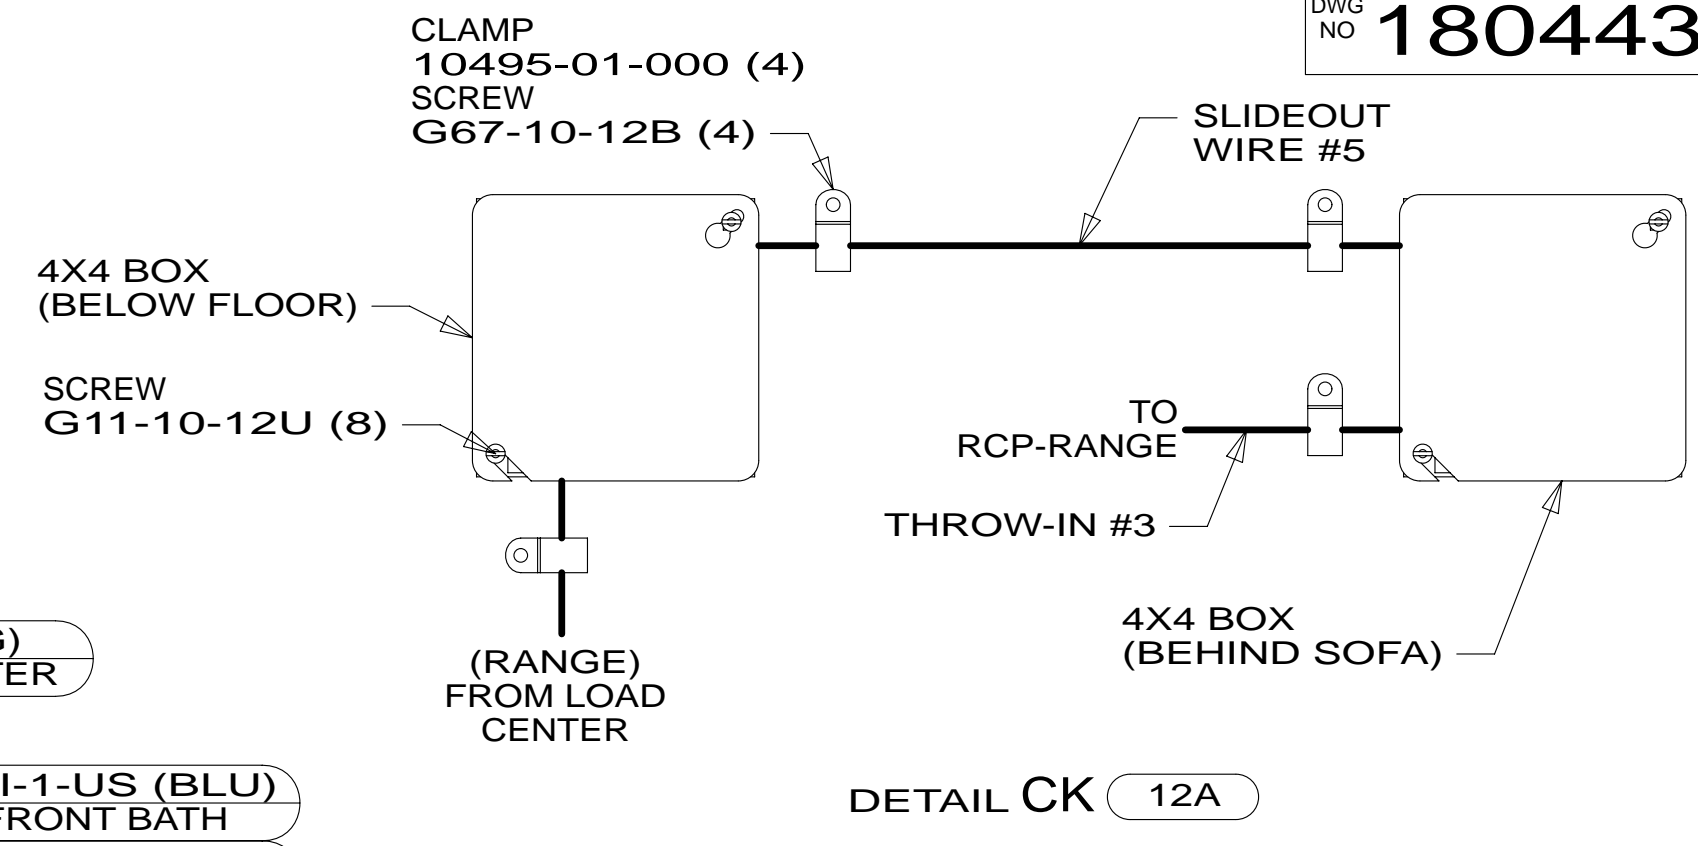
DWG NO 180443

CLAMP
10495-01-000 (4)
SCREW
G67-10-12B (4)

SLIDEOUT
WIRE #5

4X4 BOX
(BELOW FLOOR)

SCREW
G11-10-12U (8)

TO
RCP-RANGE

THROW-IN #3

4X4 BOX
(BEHIND SOFA)

G)
TER

(RANGE)
FROM LOAD
CENTER

I-1-US (BLU)
FRONT BATH

DETAIL CK 12A